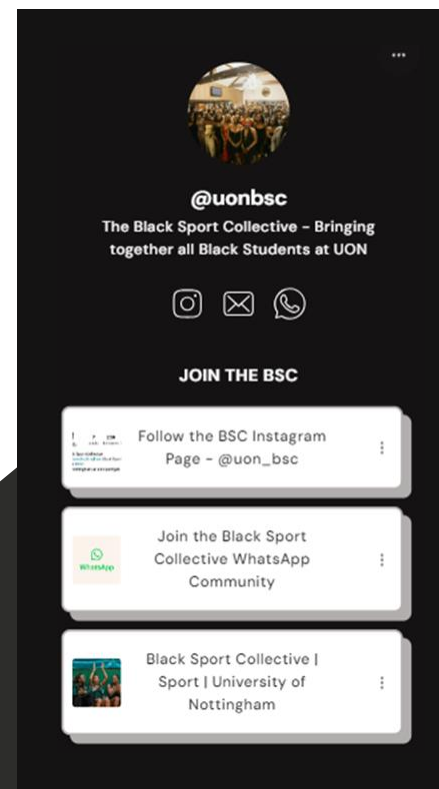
@uonbsc

The Black Sport Collective - Bringing together all Black Students at UON

JOIN THE BSC

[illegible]

Follow the BSC Instagram Page - @uon_bsc

WhatsApp

Join the Black Sport Collective WhatsApp Community

Black Sport Collective | Sport | University of Nottingham